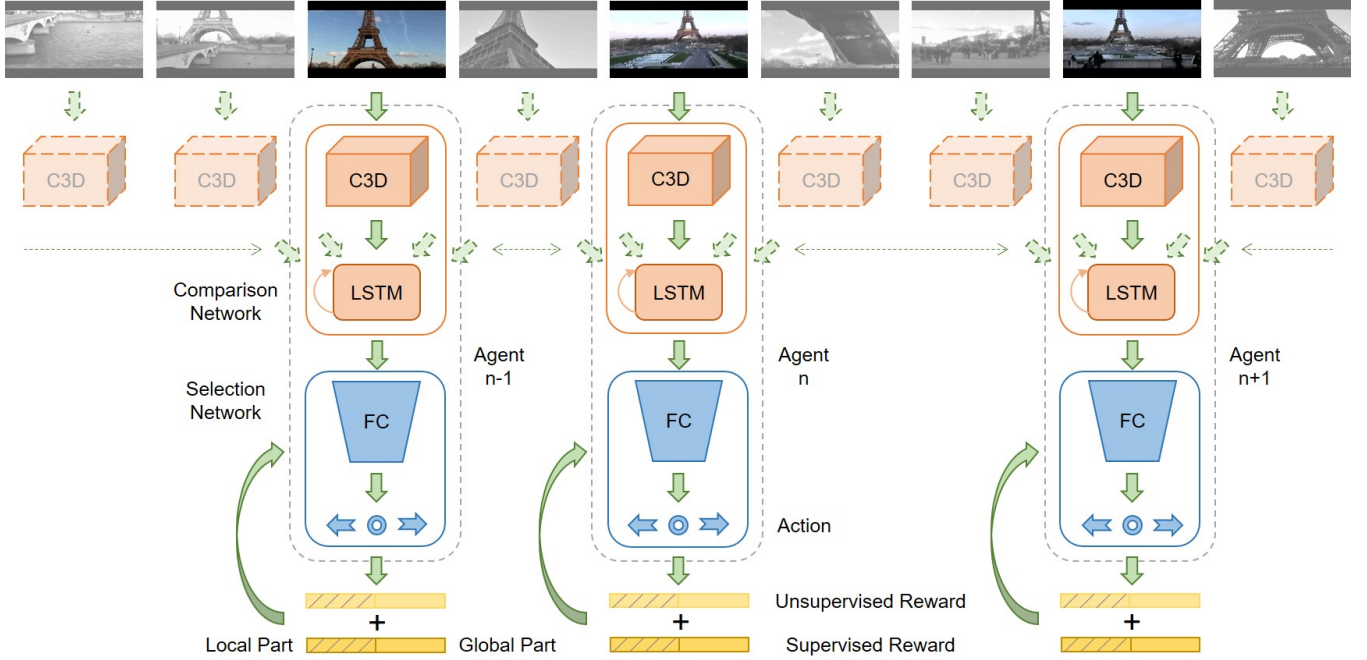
C3D C3D C3D C3D C3D C3D C3D C3D C3D

LSTM LSTM LSTM

Comparison Network

Selection Network

Agent n-1

Agent n

Agent n+1

FC FC FC

Action

Unsupervised Reward

+ + +

Local Part

Global Part

Supervised Reward